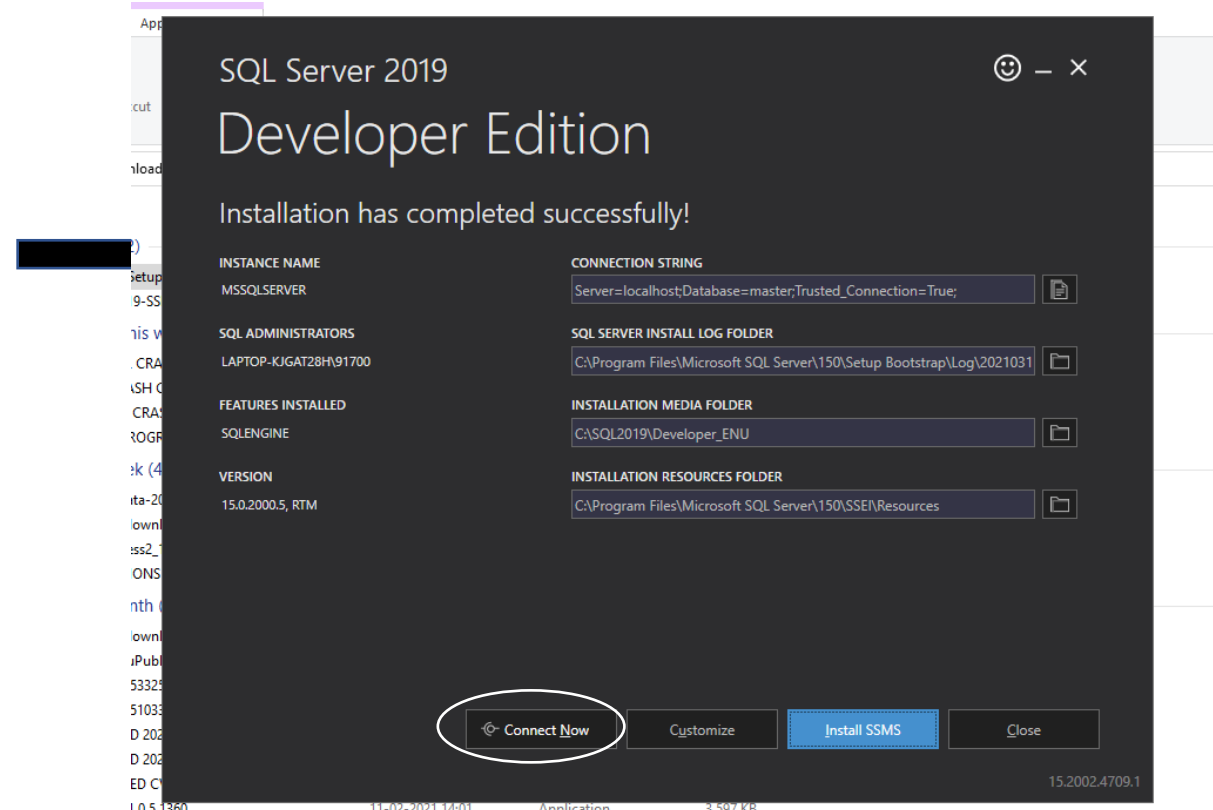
App

cut

nload

2)

Setup

19-SS

his w

CRA

ASH C

CRAS

ROGR

ek (4

ata-20

ownl

ess2_

ONS

nth (

ownl

Publ

53325

51033

D 202

D 202

ED C

SQL Server 2019

Developer Edition

Installation has completed successfully!

INSTANCE NAME

MSSQLSERVER

SQL ADMINISTRATORS

LAPTOP-KJGAT28H\91700

FEATURES INSTALLED

SQLENGINE

VERSION

15.0.2000.5, RTM

CONNECTION STRING

Server=localhost;Database=master;Trusted_Connection=True;

SQL SERVER INSTALL LOG FOLDER

C:\Program Files\Microsoft SQL Server\150\Setup Bootstrap\Log\2021031

INSTALLATION MEDIA FOLDER

C:\SQL2019\Developer_ENU

INSTALLATION RESOURCES FOLDER

C:\Program Files\Microsoft SQL Server\150\SSEI\Resources

Connect Now

Customize

Install SSMS

Close

15.2002.4709.1

11-02-2021 14:01 Application 3,597 KB